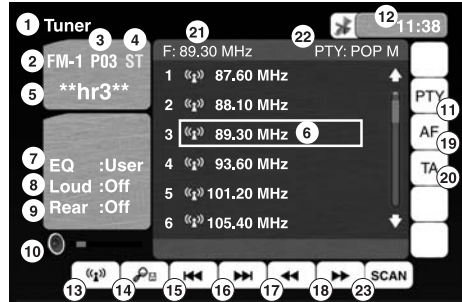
1 Tuner
2 FM-1 3 P03 4 ST
5 **hr3**
7 EQ :User
8 Loud :Off
9 Rear :Off
10
21 F: 89.30 MHz
22 PTY: POP M
12 11:38
1 87.60 MHz
2 88.10 MHz
3 89.30 MHz 6
4 93.60 MHz
5 101.20 MHz
6 105.40 MHz
PTY 11
AF 19
TA 20
13 14 15 16 17 18 SCAN 23